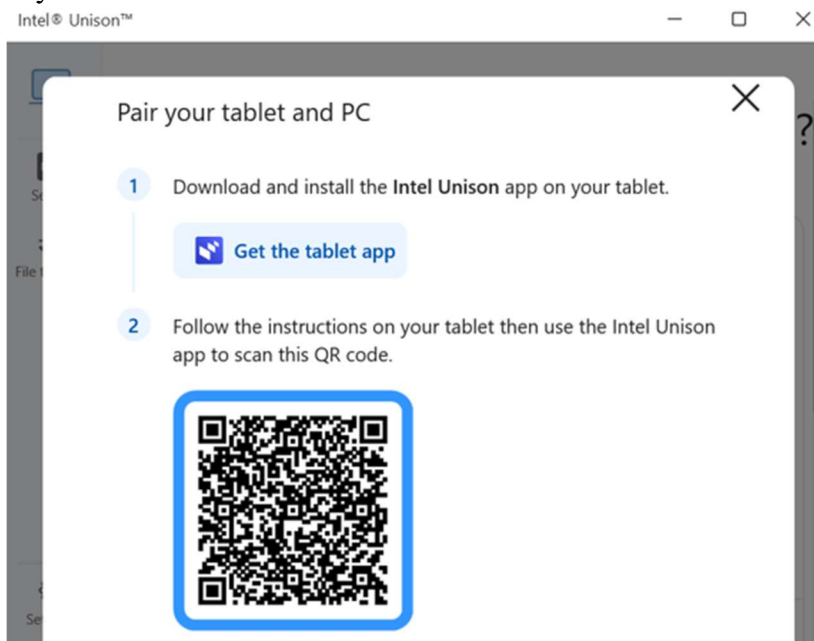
Intel® Unison™

Pair your tablet and PC

1 Download and install the **Intel Unison** app on your tablet.

Get the tablet app

2 Follow the instructions on your tablet then use the Intel Unison app to scan this QR code.